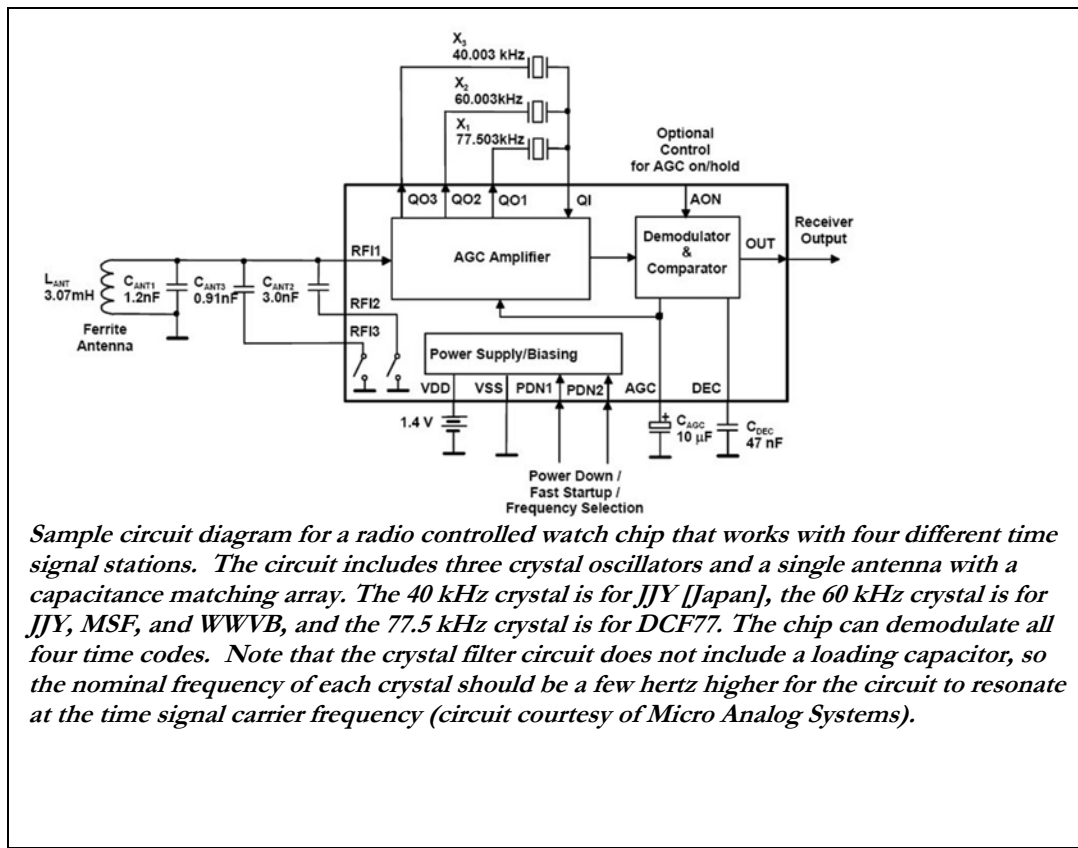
$X_3$
40.003 kHz
$X_2$
60.003kHz
$X_1$
77.503kHz

Optional Control for AGC on/hold

QO3 QO2 QO1 QI AON

Receiver Output

RFI1
AGC Amplifier
Demodulator & Comparator
OUT

$L_{ANT}$ 3.07mH
$C_{ANT1}$ 1.2nF
$C_{ANT3}$ 0.91nF
$C_{ANT2}$ 3.0nF
RFI2
RFI3
Ferrite Antenna

Power Supply/Biasing
VDD VSS PDN1 PDN2 AGC DEC
1.4 V
$C_{AGC}$ 10 μF
$C_{DEC}$ 47 nF

Power Down / Fast Startup / Frequency Selection

Sample circuit diagram for a radio controlled watch chip that works with four different time signal stations. The circuit includes three crystal oscillators and a single antenna with a capacitance matching array. The 40 kHz crystal is for JJY [Japan], the 60 kHz crystal is for JJY, MSF, and WWVB, and the 77.5 kHz crystal is for DCF77. The chip can demodulate all four time codes. Note that the crystal filter circuit does not include a loading capacitor, so the nominal frequency of each crystal should be a few hertz higher for the circuit to resonate at the time signal carrier frequency (circuit courtesy of Micro Analog Systems).